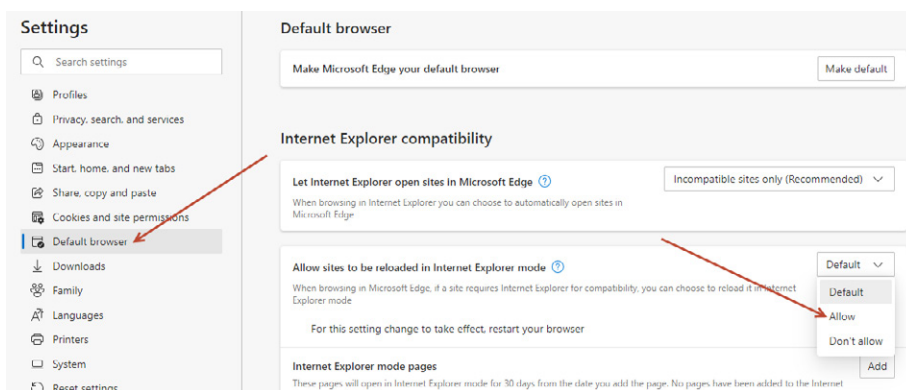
Settings

Search settings

Profiles
Privacy, search, and services
Appearance
Start, home, and new tabs
Share, copy and paste
Cookies and site permissions
Default browser
Downloads
Family
Languages
Printers
System
Reset settings

Default browser

Make Microsoft Edge your default browser

Make default

Internet Explorer compatibility

Let Internet Explorer open sites in Microsoft Edge ?

Incompatible sites only (Recommended)

When browsing in Internet Explorer you can choose to automatically open sites in Microsoft Edge

Allow sites to be reloaded in Internet Explorer mode ?

Default

When browsing in Microsoft Edge, if a site requires Internet Explorer for compatibility, you can choose to reload it in Internet Explorer mode

Default
Allow
Don't allow

For this setting change to take effect, restart your browser

Internet Explorer mode pages

Add

These pages will open in Internet Explorer mode for 30 days from the date you add the page. No pages have been added to the Internet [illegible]